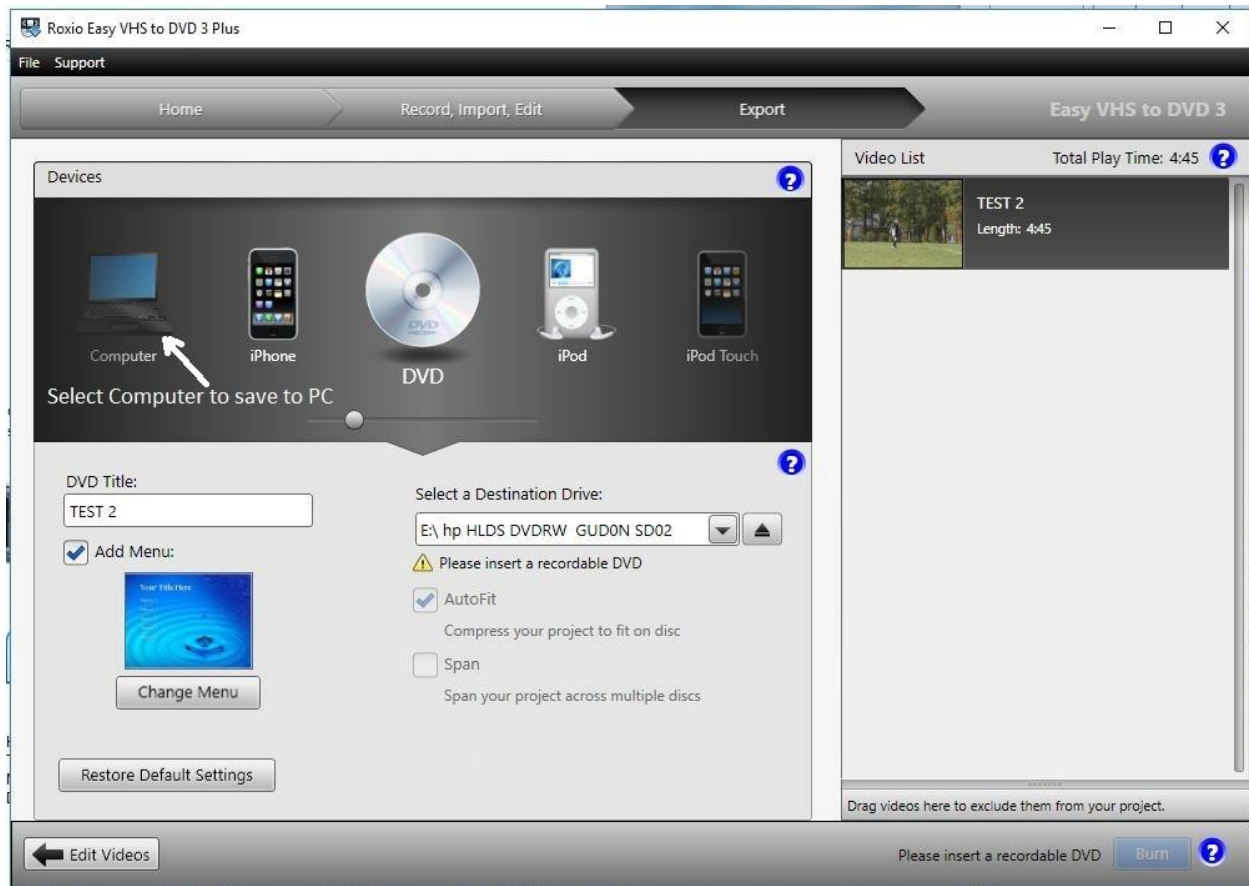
Roxio Easy VHS to DVD 3 Plus

File Support

Home

Record, Import, Edit

Export

Easy VHS to DVD 3

Devices

Computer

iPhone

DVD

iPod

iPod Touch

Select Computer to save to PC

DVD Title:

TEST 2

Add Menu:

Your Title Here

Change Menu

Restore Default Settings

Select a Destination Drive:

E:\ hp HLDS DVDRW GUD0N SD02

Please insert a recordable DVD

AutoFit

Compress your project to fit on disc

Span

Span your project across multiple discs

Video List

Total Play Time: 4:45

TEST 2

Length: 4:45

Drag videos here to exclude them from your project.

Edit Videos

Please insert a recordable DVD

Burn